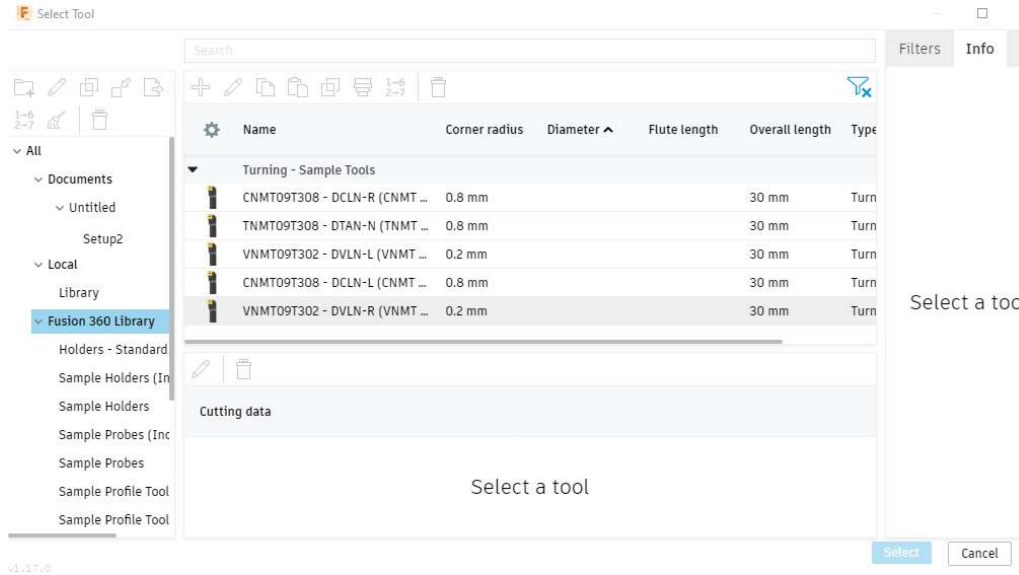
Select Tool

Search

Filters Info

1-6 2-7

1-6 2-7

All
Documents
Untitled
Setup2
Local
Library
Fusion 360 Library
Holders - Standard
Sample Holders (In
Sample Holders
Sample Probes (Inc
Sample Probes
Sample Profile Tool
Sample Profile Tool

| Name | Corner radius | Diameter | Flute length | Overall length | Type |
|---|---|---|---|---|---|
| Turning - Sample Tools | | | | | |
| CNMT09T308 - DCLN-R (CNMT ... | 0.8 mm | | | 30 mm | Turn |
| TNMT09T308 - DTAN-N (TNMT ... | 0.8 mm | | | 30 mm | Turn |
| VNMT09T302 - DVLN-L (VNMT ... | 0.2 mm | | | 30 mm | Turn |
| CNMT09T308 - DCLN-L (CNMT ... | 0.8 mm | | | 30 mm | Turn |
| VNMT09T302 - DVLN-R (VNMT ... | 0.2 mm | | | 30 mm | Turn |

Cutting data

Select a tool

Select a too

v1.17.0

Select
Cancel